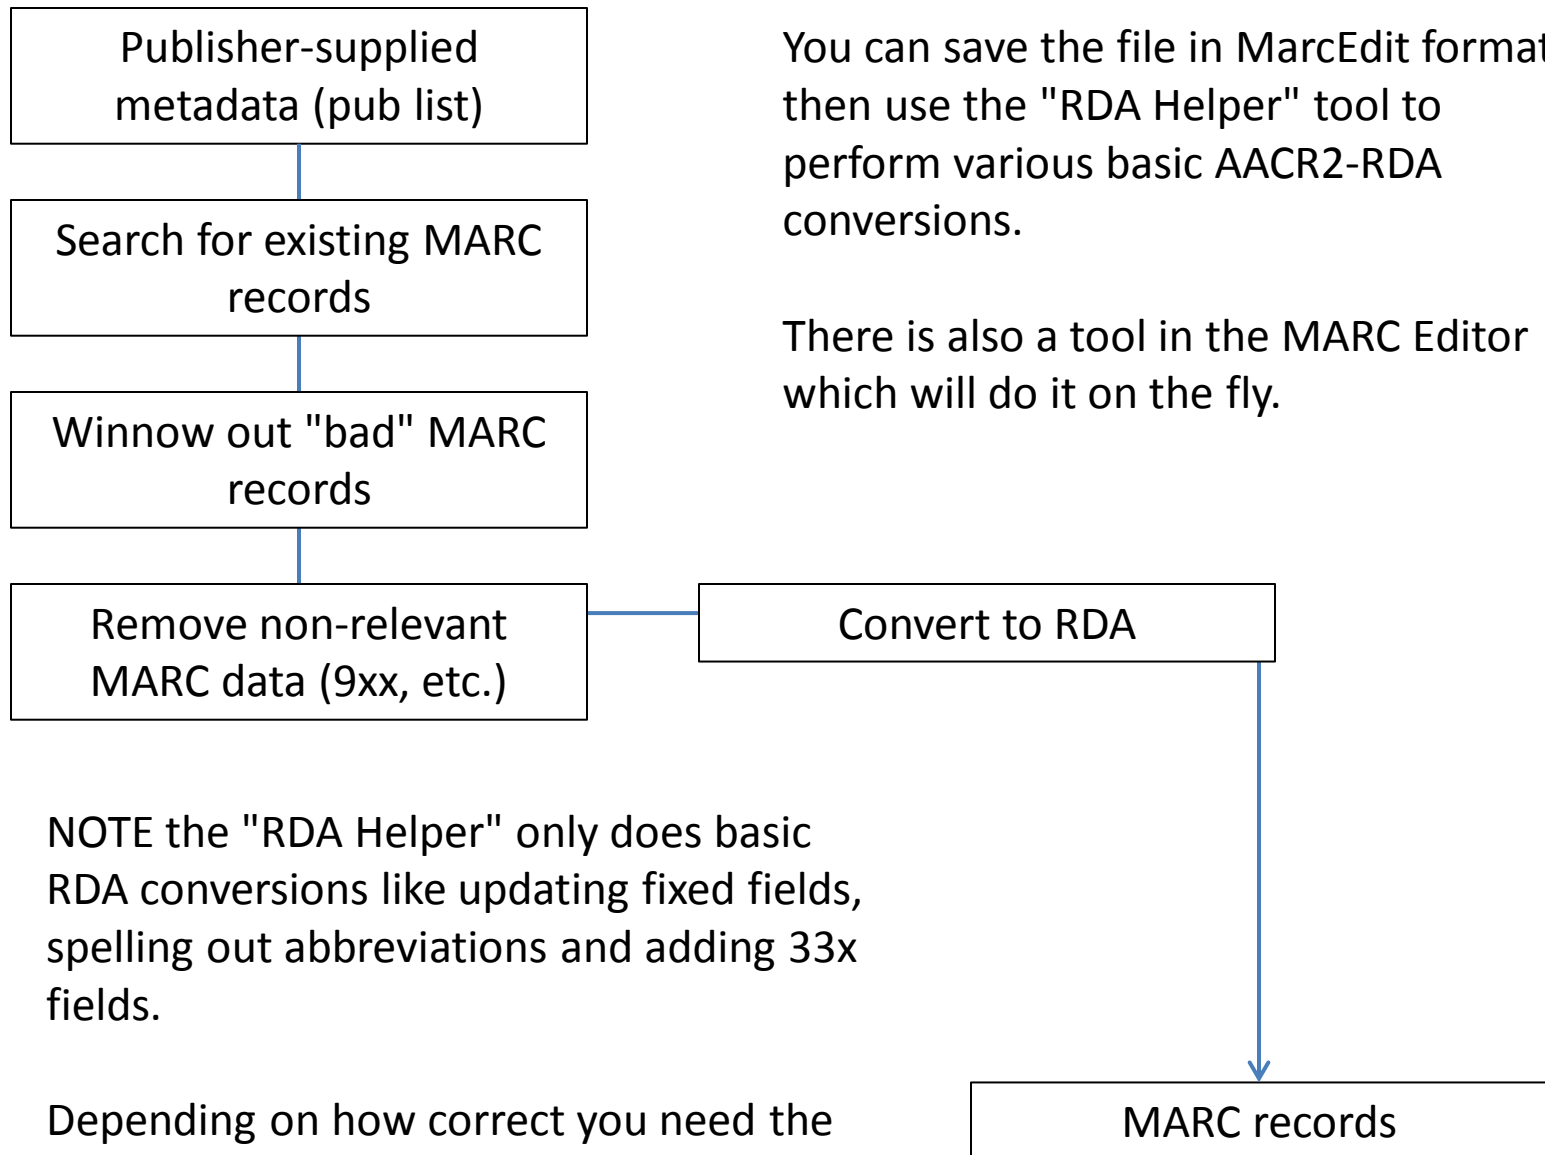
Publisher-supplied metadata (pub list)

Search for existing MARC records

Winnow out "bad" MARC records

Remove non-relevant MARC data (9xx, etc.)

You can save the file in MarcEdit format then use the "RDA Helper" tool to perform various basic AACR2-RDA conversions.

There is also a tool in the MARC Editor which will do it on the fly.

Convert to RDA

NOTE the "RDA Helper" only does basic RDA conversions like updating fixed fields, spelling out abbreviations and adding 33x fields.

Depending on how correct you need the

MARC records